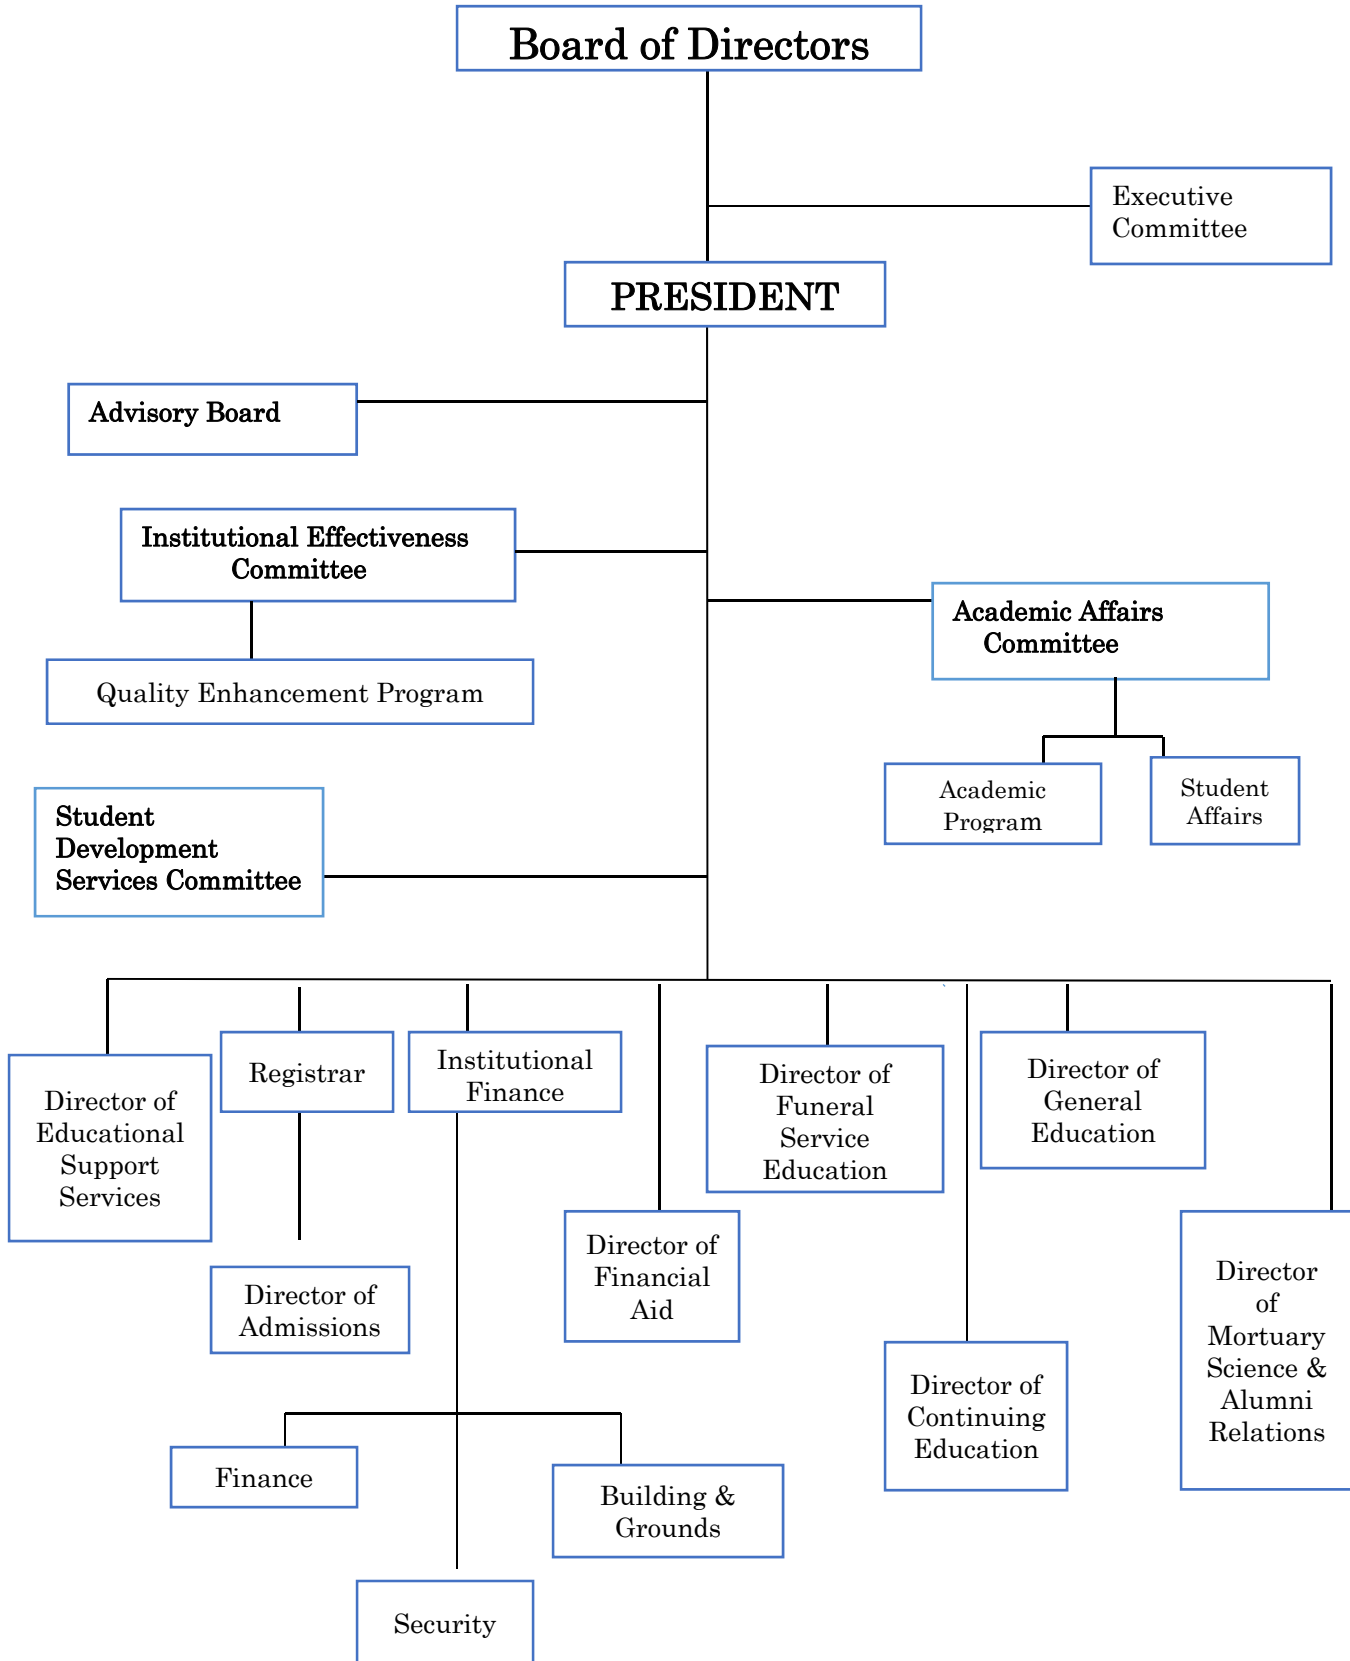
Board of Directors

Executive Committee

PRESIDENT

Advisory Board

Institutional Effectiveness Committee

Quality Enhancement Program

Academic Affairs Committee

Academic Program

Student Affairs

Student Development Services Committee

Director of Educational Support Services

Registrar

Institutional Finance

Director of Funeral Service Education

Director of General Education

Director of Financial Aid

Director of Admissions

Director of Mortuary Science & Alumni Relations

Director of Continuing Education

Finance

Building & Grounds

Security